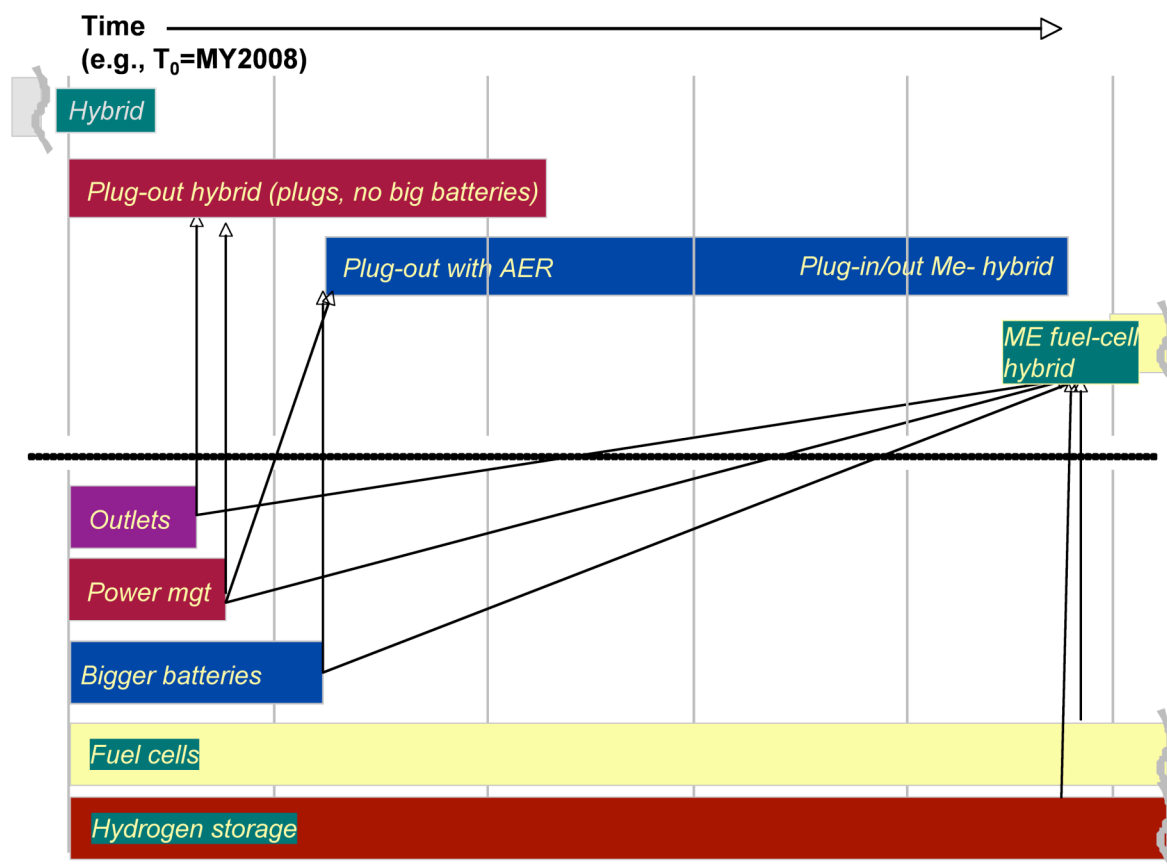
Time
(e.g., $T_0$=MY2008)

Hybrid

Plug-out hybrid (plugs, no big batteries)

Plug-out with AER

Plug-in/out Me- hybrid

ME fuel-cell hybrid

Outlets

Power mgt

Bigger batteries

Fuel cells

Hydrogen storage